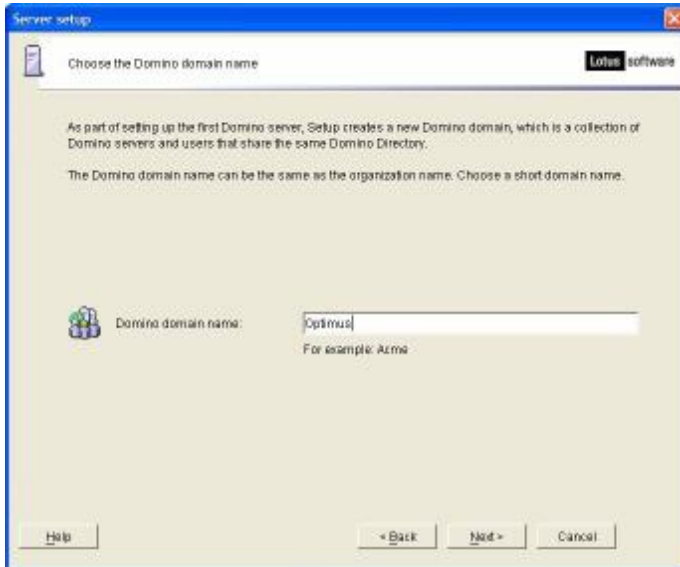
Server setup

Choose the Domino domain name

Lotus software

As part of setting up the first Domino server, Setup creates a new Domino domain, which is a collection of Domino servers and users that share the same Domino Directory.

The Domino domain name can be the same as the organization name. Choose a short domain name.

Domino domain name:

Optimus

For example: Acme

Help

< Back

Next >

Cancel